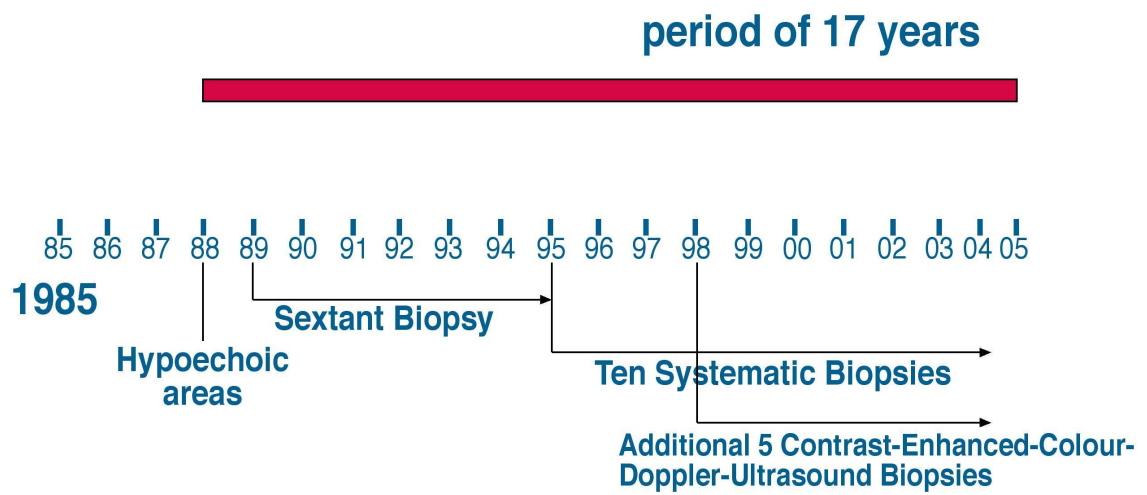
period of 17 years

85 86 87 88 89 90 91 92 93 94 95 96 97 98 99 00 01 02 03 04 05

1985

Sextant Biopsy

Hypoechoic areas

Ten Systematic Biopsies

Additional 5 Contrast-Enhanced-Colour-Doppler-Ultrasound Biopsies